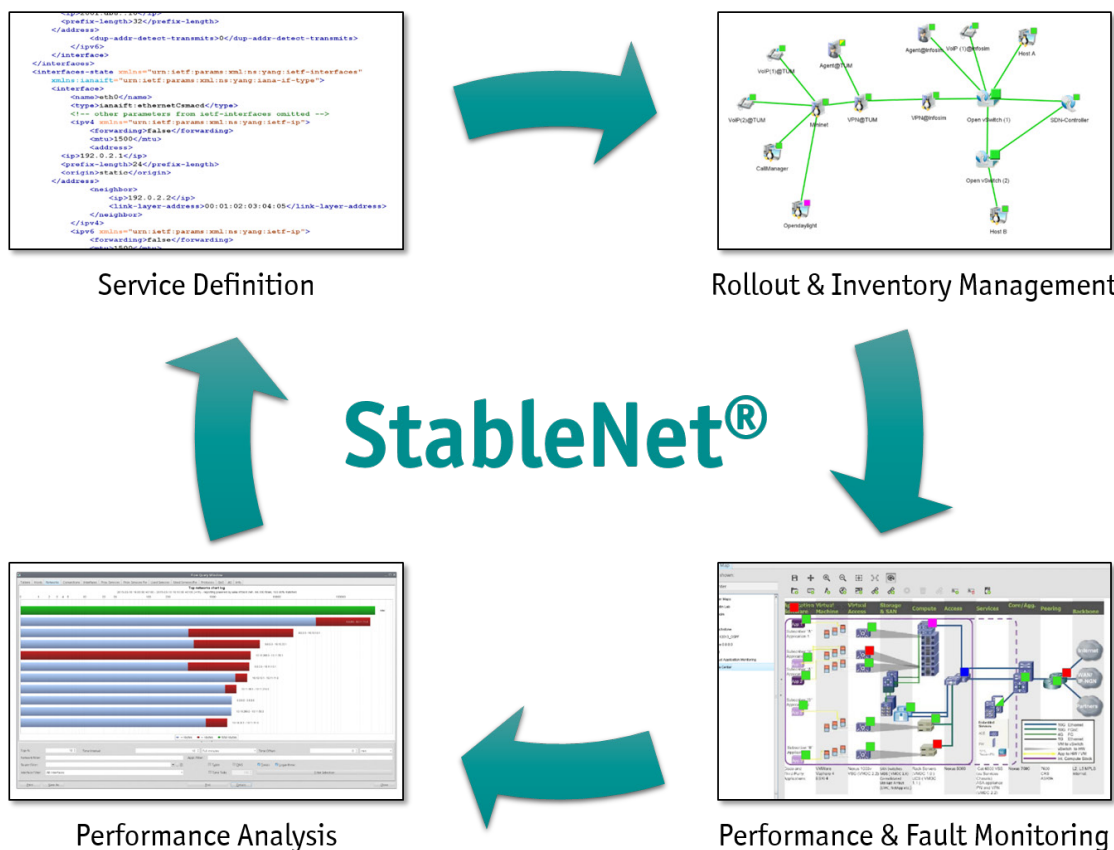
<ip>2001:db8::10</ip>
<prefix-length>32</prefix-length>
</address>
<dup-addr-detect-transmits>0</dup-addr-detect-transmits>
</ipv6>
</interface>
</interfaces>
<interfaces-state xmlns="urn:ietf:params:xml:ns:yang:ietf-interfaces"
xmlns:ianaift="urn:ietf:params:xml:ns:yang:iana-if-type">
<interface>
<name>eth0</name>
<type>ianaift:ethernetCsmacd</type>
<!-- other parameters from ietf-interfaces omitted -->
<ipv4 xmlns="urn:ietf:params:xml:ns:yang:ietf-ip">
<forwarding>false</forwarding>
<mtu>1500</mtu>
<address>
<ip>192.0.2.1</ip>
<prefix-length>24</prefix-length>
<origin>static</origin>
</address>
<neighbor>
<ip>192.0.2.2</ip>
<link-layer-address>00:01:02:03:04:05</link-layer-address>
</neighbor>
</ipv4>
<ipv6 xmlns="urn:ietf:params:xml:ns:yang:ietf-ip">
<forwarding>false</forwarding>

Service Definition

VoIP(1)@TUM
Agent@TUM
Agent@Infosim
VoIP (1)@Infosim
Host A
VoIP(2)@TUM
Mininet
VPN@TUM
VPN@Infosim
Open vSwitch (1)
SDN-Controller
CallManager
Open vSwitch (2)
Opendaylight
Host B

Rollout & Inventory Management

StableNet®

Virtual Machine
Virtual Access
Storage & SAN
Compute
Access
Services
Core / App
Peering
Backbone
Internet
WAN / MPLS
Partners

Performance & Fault Monitoring

Top netbeams chart log

Performance Analysis